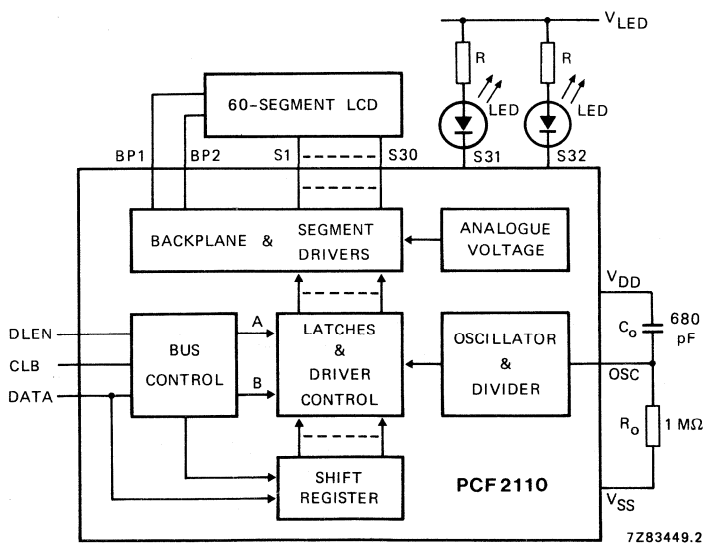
$V_{LED}$

R

R

LED

LED

60-SEGMENT LCD

BP1

BP2

S1

S30

S31

S32

BACKPLANE & SEGMENT DRIVERS

ANALOGUE VOLTAGE

$V_{DD}$

$C_o$

680 pF

DLEN

CLB

DATA

BUS CONTROL

A

B

LATCHES & DRIVER CONTROL

OSCILLATOR & DIVIDER

OSC

$R_o$

1 MΩ

SHIFT REGISTER

PCF2110

$V_{SS}$

7Z83449.2